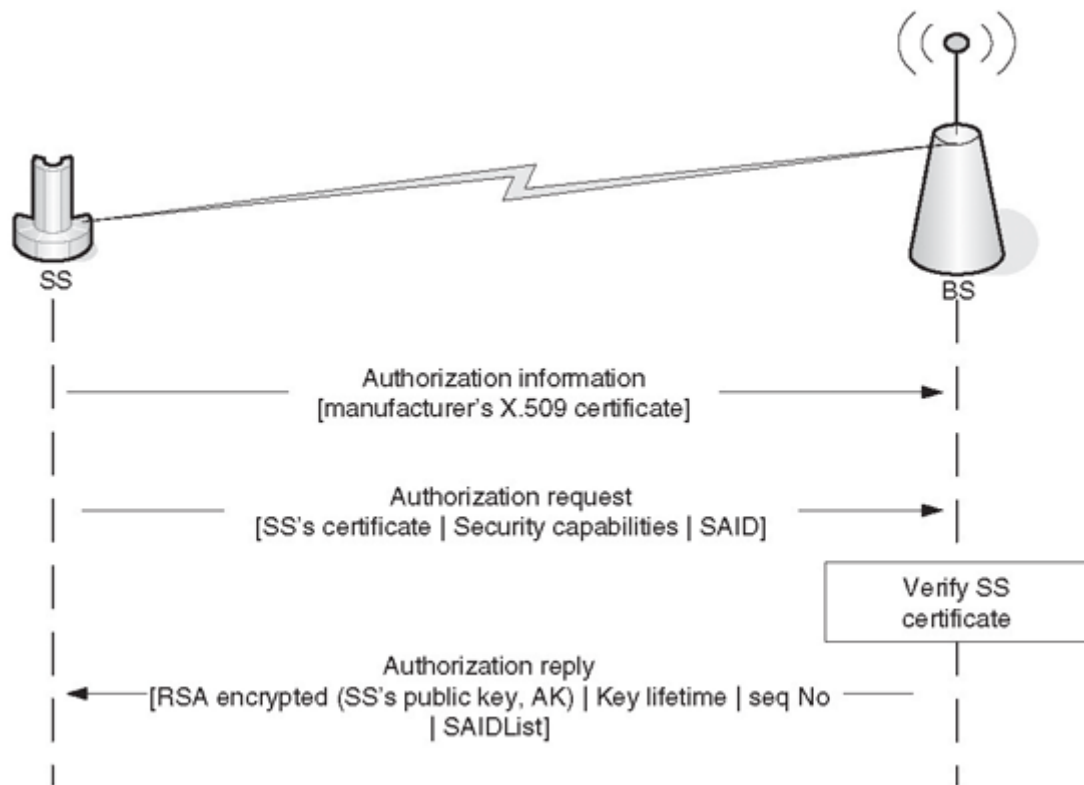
SS

BS

Authorization information
[manufacturer's X.509 certificate]

Authorization request
[SS's certificate | Security capabilities | SAID]

Verify SS certificate

Authorization reply
[RSA encrypted (SS's public key, AK) | Key lifetime | seq No | SAIDList]